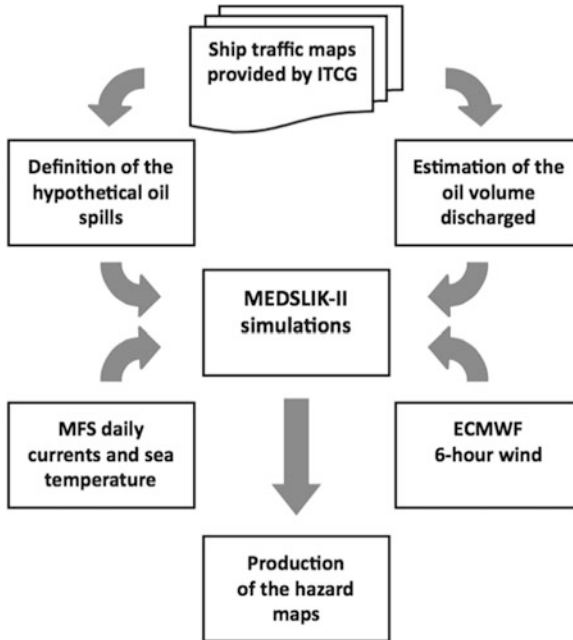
Ship traffic maps provided by ITCG

Definition of the hypothetical oil spills

Estimation of the oil volume discharged

MEDSLIK-II simulations

MFS daily currents and sea temperature

ECMWF 6-hour wind

Production of the hazard maps